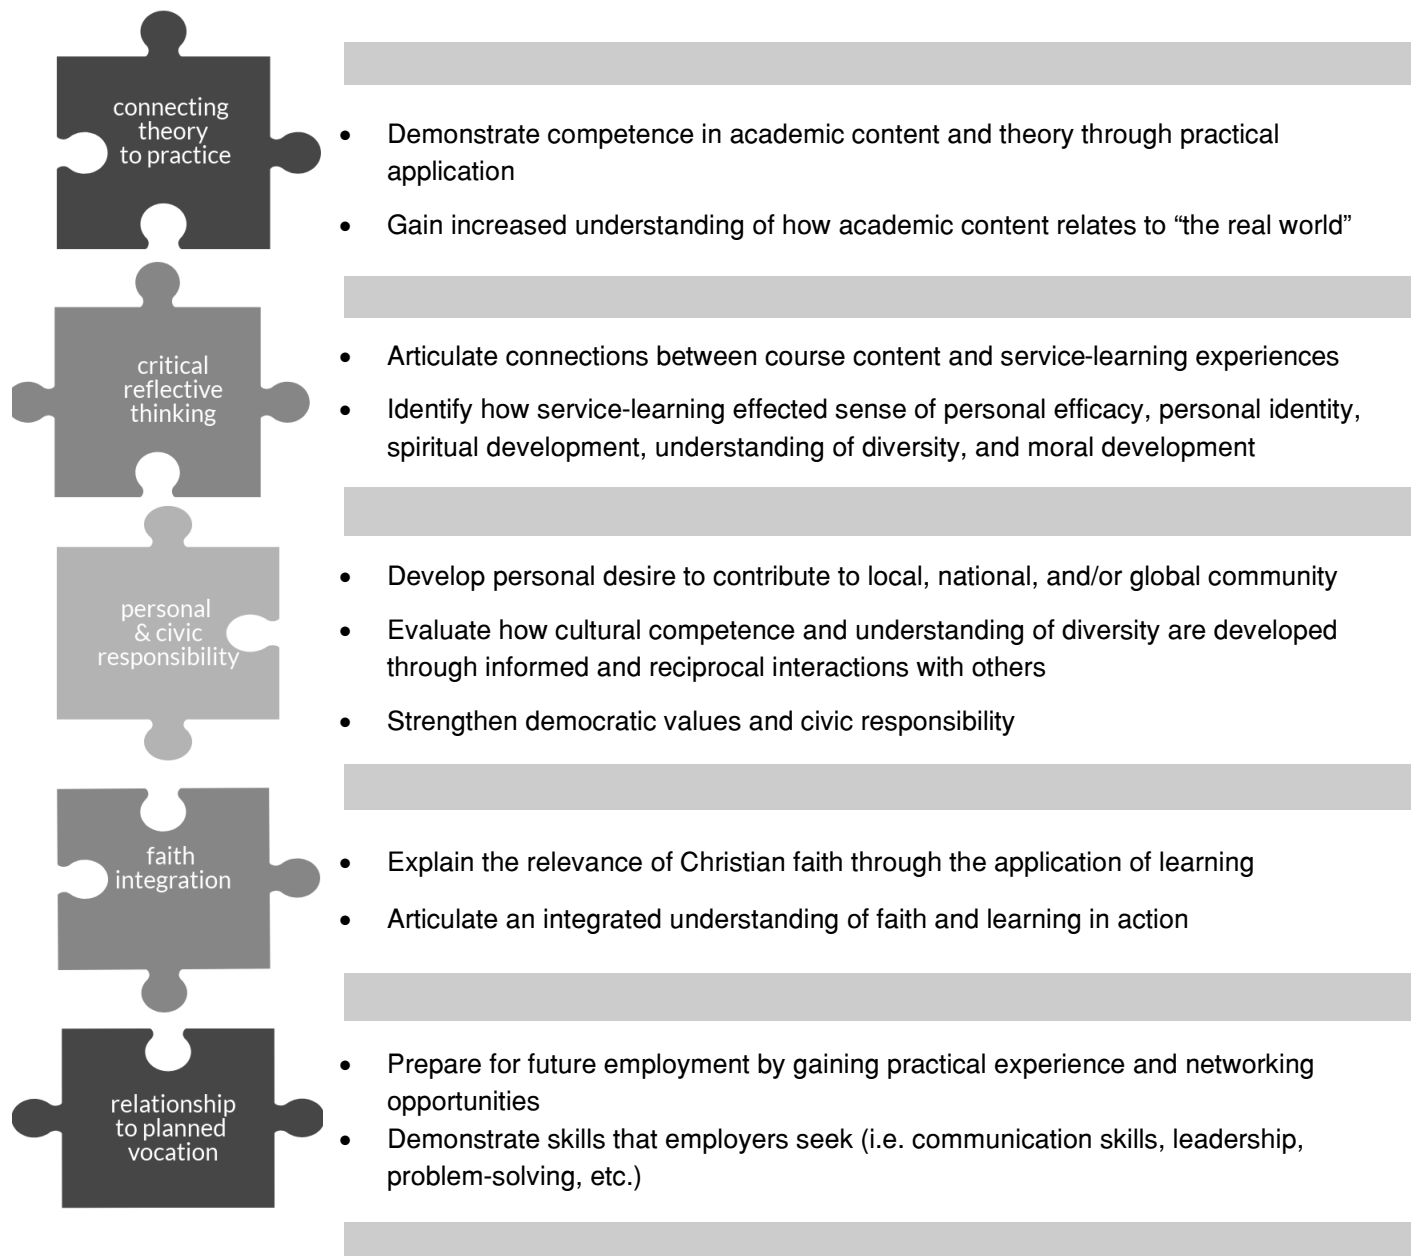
connecting theory to practice

- Demonstrate competence in academic content and theory through practical application
- Gain increased understanding of how academic content relates to “the real world”

critical reflective thinking

- Articulate connections between course content and service-learning experiences
- Identify how service-learning effected sense of personal efficacy, personal identity, spiritual development, understanding of diversity, and moral development

personal & civic responsibility

- Develop personal desire to contribute to local, national, and/or global community
- Evaluate how cultural competence and understanding of diversity are developed through informed and reciprocal interactions with others
- Strengthen democratic values and civic responsibility

faith integration

- Explain the relevance of Christian faith through the application of learning
- Articulate an integrated understanding of faith and learning in action

relationship to planned vocation

- Prepare for future employment by gaining practical experience and networking opportunities
- Demonstrate skills that employers seek (i.e. communication skills, leadership, problem-solving, etc.)